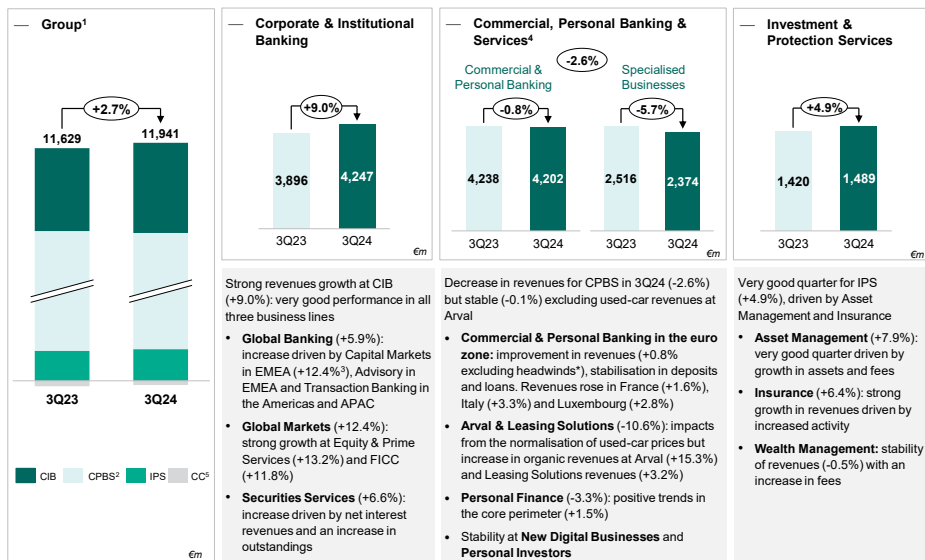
— Group$^1$

+2.7%

11,629

11,941

3Q23

3Q24

CIB CPBS$^2$ IPS CC$^5$

€m

— Corporate & Institutional Banking

+9.0%

3,896

4,247

3Q23

3Q24

€m

— Commercial, Personal Banking & Services$^4$

-2.6%

Commercial & Personal Banking

-0.8%

4,238

4,202

3Q23

3Q24

Specialised Businesses

-5.7%

2,516

2,374

3Q23

3Q24

€m

— Investment & Protection Services

+4.9%

1,420

1,489

3Q23

3Q24

€m

Strong revenues growth at CIB (+9.0%): very good performance in all three business lines

- **Global Banking** (+5.9%): increase driven by Capital Markets in EMEA (+12.4%$^3$), Advisory in EMEA and Transaction Banking in the Americas and APAC
- **Global Markets** (+12.4%): strong growth at Equity & Prime Services (+13.2%) and FICC (+11.8%)
- **Securities Services** (+6.6%): increase driven by net interest revenues and an increase in outstandings

Decrease in revenues for CPBS in 3Q24 (-2.6%) but stable (-0.1%) excluding used-car revenues at Arval

- **Commercial & Personal Banking in the euro zone:** improvement in revenues (+0.8% excluding headwinds*), stabilisation in deposits and loans. Revenues rose in France (+1.6%), Italy (+3.3%) and Luxembourg (+2.8%)
- **Arval & Leasing Solutions** (-10.6%): impacts from the normalisation of used-car prices but increase in organic revenues at Arval (+15.3%) and Leasing Solutions revenues (+3.2%)
- **Personal Finance** (-3.3%): positive trends in the core perimeter (+1.5%)
- Stability at **New Digital Businesses** and **Personal Investors**

Very good quarter for IPS (+4.9%), driven by Asset Management and Insurance

- **Asset Management** (+7.9%): very good quarter driven by growth in assets and fees
- **Insurance** (+6.4%): strong growth in revenues driven by increased activity
- **Wealth Management:** stability of revenues (-0.5%) with an increase in fees